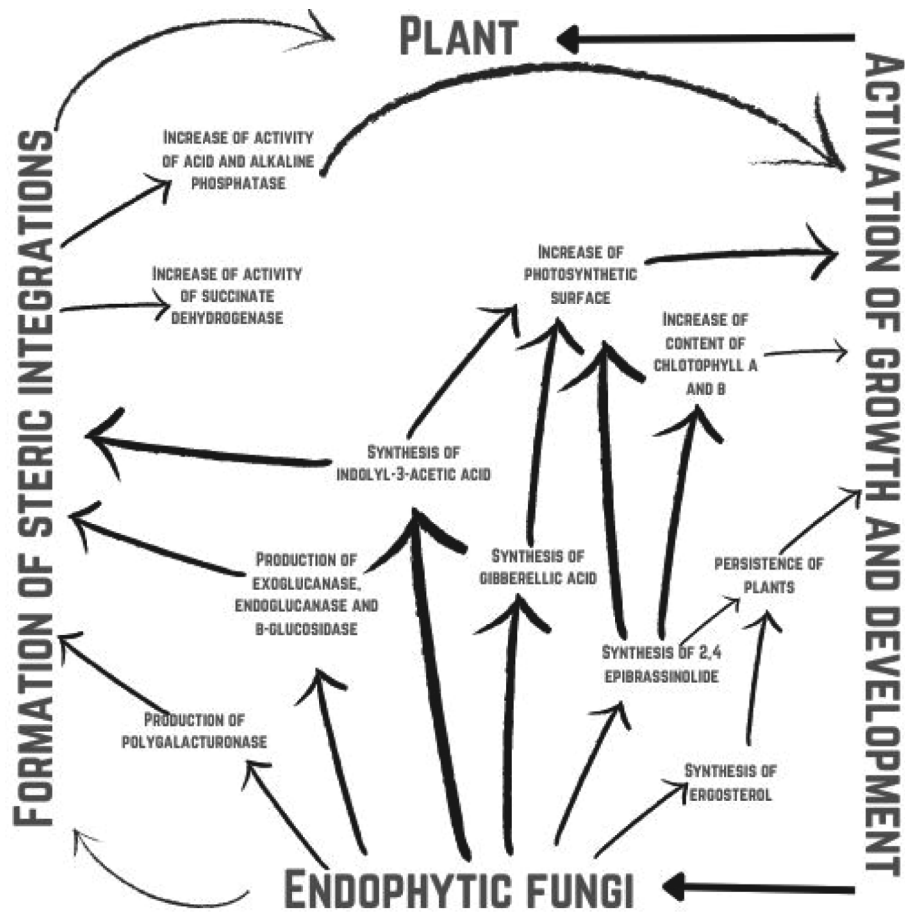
Plant

Formation of steric integrations

Activation of growth and development

Increase of activity of acid and alkaline phosphatase

Increase of activity of succinate dehydrogenase

Increase of photosynthetic surface

Increase of content of chlotophyll a and b

Synthesis of indolyl-3-acetic acid

Production of exoglucanase, endoglucanase and b-glucosidase

Synthesis of gibberellic acid

Persistence of plants

Synthesis of 2,4 epibrassinolide

Production of polygalacturonase

Synthesis of ergosterol

Endophytic fungi